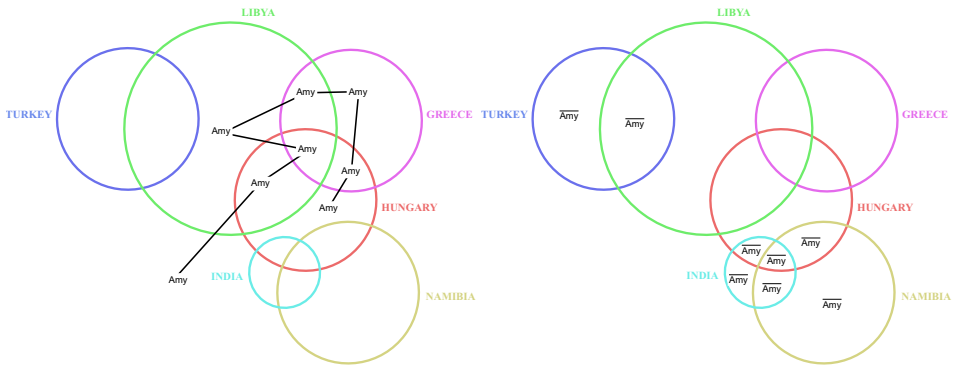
LIBYA

TURKEY

GREECE

HUNGARY

INDIA

NAMIBIA

Amy
Amy
Amy
Amy
Amy
Amy
Amy
Amy

LIBYA

TURKEY

GREECE

HUNGARY

INDIA

NAMIBIA

$\overline{\text{Amy}}$
$\overline{\text{Amy}}$
$\overline{\text{Amy}}$
$\overline{\text{Amy}}$
$\overline{\text{Amy}}$
$\overline{\text{Amy}}$
$\overline{\text{Amy}}$
$\overline{\text{Amy}}$